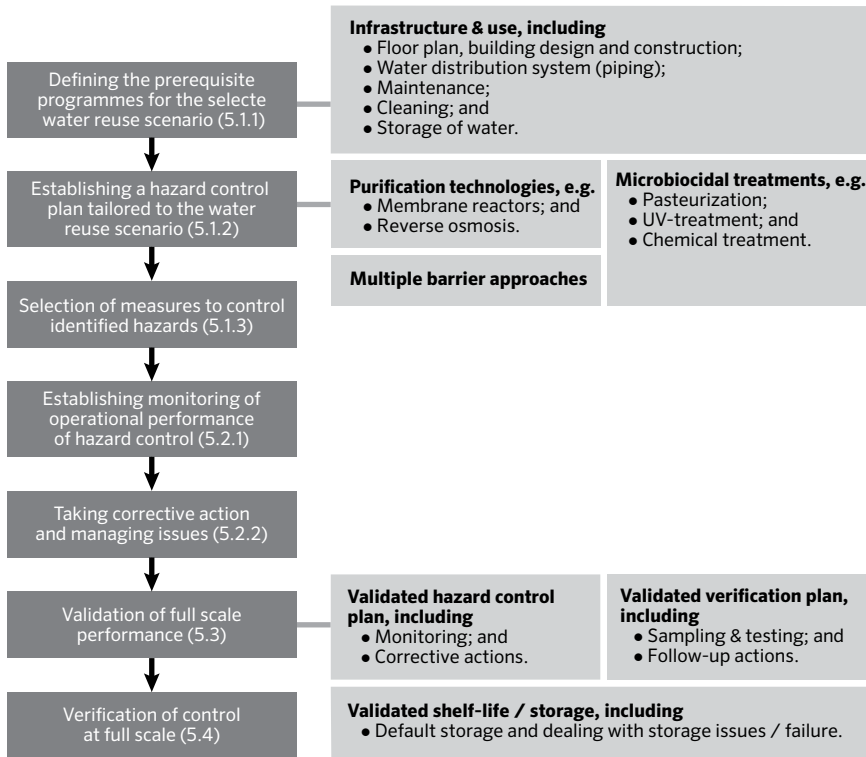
Defining the prerequisite programmes for the selecte water reuse scenario (5.1.1)

Infrastructure & use, including
• Floor plan, building design and construction;
• Water distribution system (piping);
• Maintenance;
• Cleaning; and
• Storage of water.

Establishing a hazard control plan tailored to the water reuse scenario (5.1.2)

Purification technologies, e.g.
• Membrane reactors; and
• Reverse osmosis.

Microbiocidal treatments, e.g.
• Pasteurization;
• UV-treatment; and
• Chemical treatment.

Multiple barrier approaches

Selection of measures to control identified hazards (5.1.3)

Establishing monitoring of operational performance of hazard control (5.2.1)

Taking corrective action and managing issues (5.2.2)

Validation of full scale performance (5.3)

Validated hazard control plan, including
• Monitoring; and
• Corrective actions.

Validated verification plan, including
• Sampling & testing; and
• Follow-up actions.

Verification of control at full scale (5.4)

Validated shelf-life / storage, including
• Default storage and dealing with storage issues / failure.